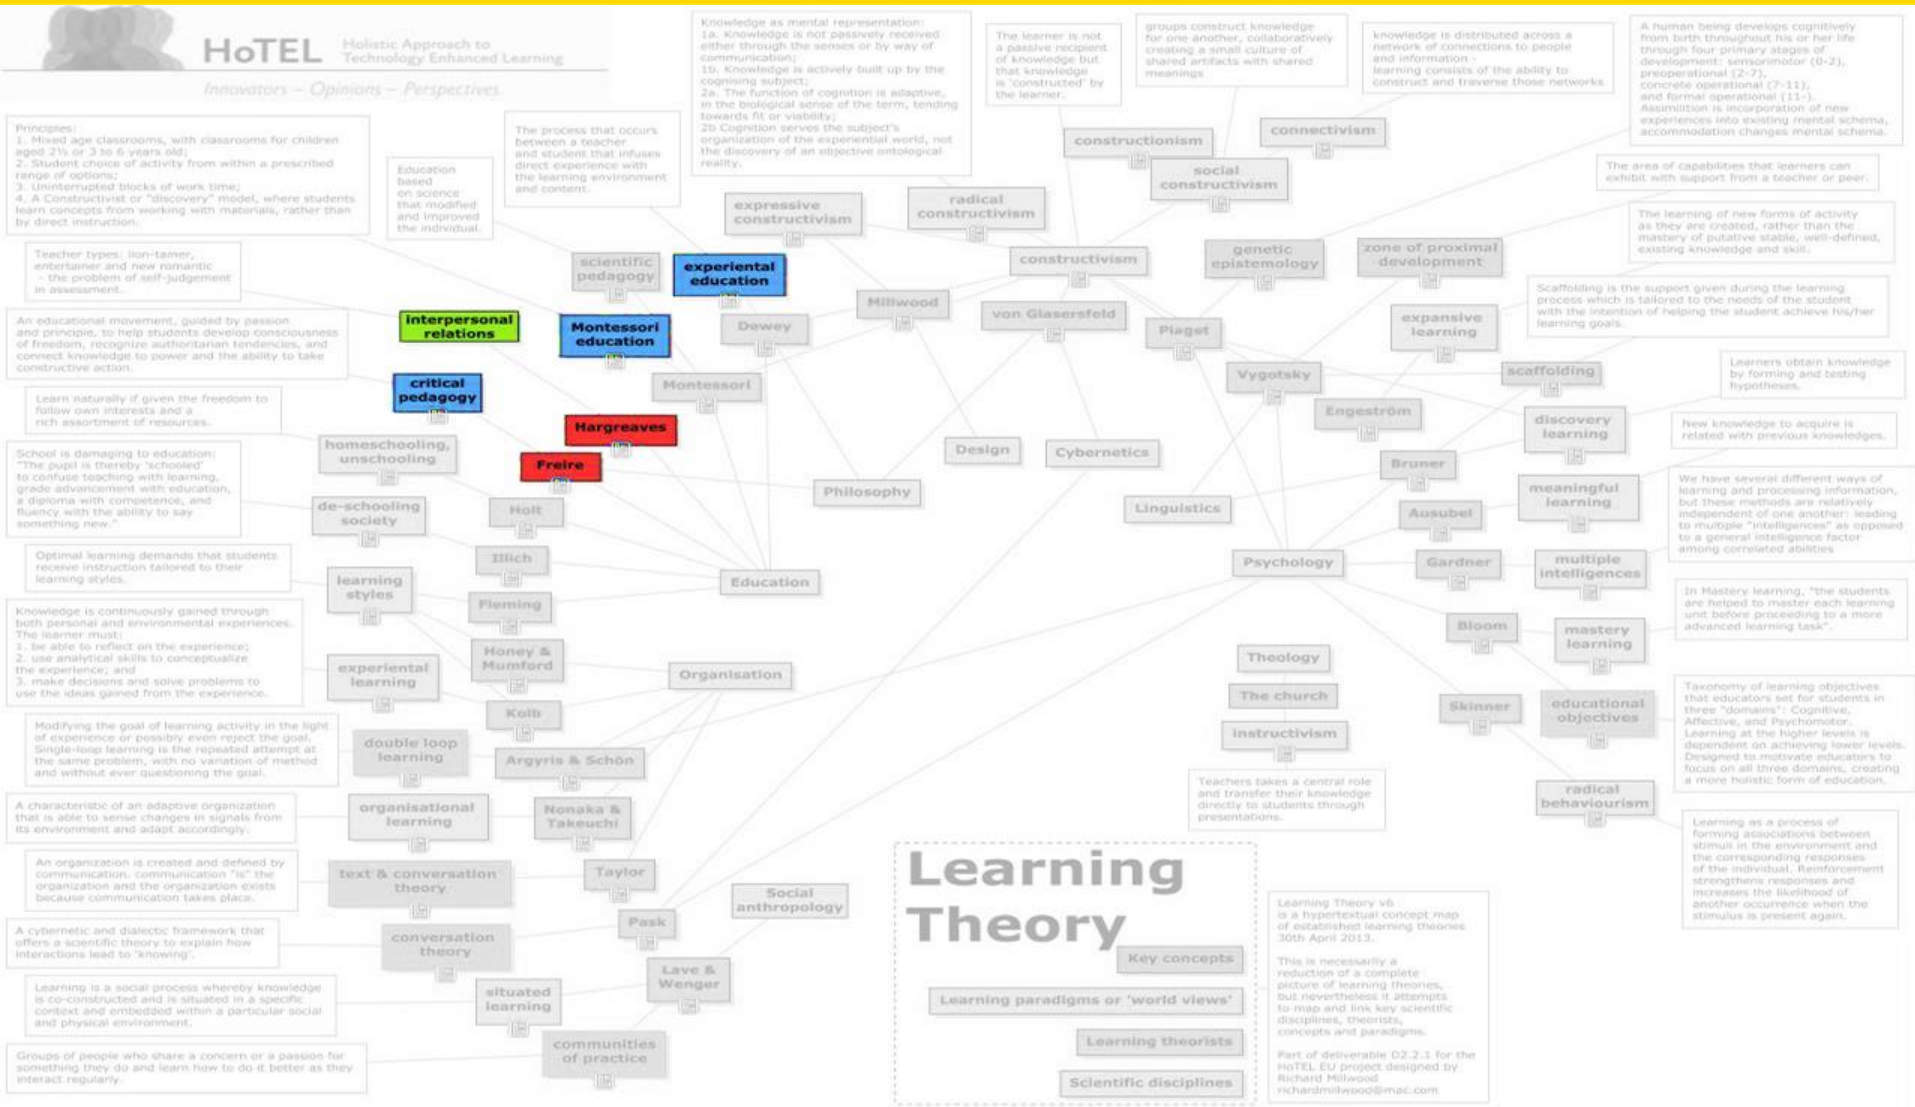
HoTEL Holistic Approach to Technology Enhanced Learning

Innovators – Opinions – Perspectives

Principles:
1. Mixed age classrooms, with classrooms for children aged 2½ or 3 to 6 years old;
2. Student choice of activity from within a prescribed range of options;
3. Uninterrupted blocks of work time;
4. A Constructivist or "discovery" model, where students learn concepts from working with materials, rather than by direct instruction.

Education based on science that modified and improved the individual.

The process that occurs between a teacher and student that infuses direct experience with the learning environment and content.

Knowledge as mental representation:
1a. Knowledge is not passively received either through the senses or by way of communication;
1b. Knowledge is actively built up by the cognising subject;
2a. The function of cognition is adaptive, in the biological sense of the term, tending towards fit or viability;
2b Cognition serves the subject's organization of the experiential world, not the discovery of an objective ontological reality.

The learner is not a passive recipient of knowledge but that knowledge is 'constructed' by the learner.

groups construct knowledge for one another, collaboratively creating a small culture of shared artifacts with shared meanings

knowledge is distributed across a network of connections to people and information - learning consists of the ability to construct and traverse those networks

A human being develops cognitively from birth throughout his or her life through four primary stages of development: sensorimotor (0-2), preoperational (2-7), concrete operational (7-11), and formal operational (11-). Assimilition is incorporation of new experiences into existing mental schema, accommodation changes mental schema.

Teacher types: lion-tamer, entertainer and new romantic - the problem of self-judgement in assessment.

An educational movement, guided by passion and principle, to help students develop consciousness of freedom, recognize authoritarian tendencies, and connect knowledge to power and the ability to take constructive action.

Learn naturally if given the freedom to follow own interests and a rich assortment of resources.

School is damaging to education: "The pupil is thereby 'schooled' to confuse teaching with learning, grade advancement with education, a diploma with competence, and fluency with the ability to say something new."

Optimal learning demands that students receive instruction tailored to their learning styles.

Knowledge is continuously gained through both personal and environmental experiences. The learner must:
1. be able to reflect on the experience;
2. use analytical skills to conceptualize the experience; and
3. make decisions and solve problems to use the ideas gained from the experience.

Modifying the goal of learning activity in the light of experience or possibly even reject the goal. Single-loop learning is the repeated attempt at the same problem, with no variation of method and without ever questioning the goal.

A characteristic of an adaptive organization that is able to sense changes in signals from its environment and adapt accordingly.

An organization is created and defined by communication. communication "is" the organization and the organization exists because communication takes place.

A cybernetic and dialectic framework that offers a scientific theory to explain how interactions lead to 'knowing'.

Learning is a social process whereby knowledge is co-constructed and is situated in a specific context and embedded within a particular social and physical environment.

Groups of people who share a concern or a passion for something they do and learn how to do it better as they interact regularly.

expressive constructivism
radical constructivism
constructionism
connectivism
social constructivism
scientific pedagogy
experiental education
interpersonal relations
Montessori education
critical pedagogy
Dewey
Millwood
constructivism
von Glasersfeld
genetic epistemology
zone of proximal development
Piaget
expansive learning
Montessori
Hargreaves
Freire
Vygotsky
scaffolding
Engeström
discovery learning
homeschooling, unschooling
de-schooling society
Holt
Illich
Design
Cybernetics
Philosophy
Linguistics
Bruner
meaningful learning
Ausubel
learning styles
Fleming
Education
Psychology
Gardner
multiple intelligences
experiental learning
Honey & Mumford
Organisation
Theology
Bloom
mastery learning
Kolb
The church
double loop learning
Argyris & Schön
instructivism
Skinner
educational objectives
organisational learning
Nonaka & Takeuchi
radical behaviourism
text & conversation theory
Taylor
Social anthropology
conversation theory
Pask
Lave & Wenger
situated learning
communities of practice

The area of capabilities that learners can exhibit with support from a teacher or peer.

The learning of new forms of activity as they are created, rather than the mastery of putative stable, well-defined, existing knowledge and skill.

Scaffolding is the support given during the learning process which is tailored to the needs of the student with the intention of helping the student achieve his/her learning goals.

Learners obtain knowledge by forming and testing hypotheses.

New knowledge to acquire is related with previous knowledges.

We have several different ways of learning and processing information, but these methods are relatively independent of one another: leading to multiple "intelligences" as opposed to a general intelligence factor among correlated abilities

In Mastery learning, "the students are helped to master each learning unit before proceeding to a more advanced learning task".

Taxonomy of learning objectives that educators set for students in three "domains": Cognitive, Affective, and Psychomotor. Learning at the higher levels is dependent on achieving lower levels. Designed to motivate educators to focus on all three domains, creating a more holistic form of education.

Teachers takes a central role and transfer their knowledge directly to students through presentations.

Learning as a process of forming associations between stimuli in the environment and the corresponding responses of the individual. Reinforcement strengthens responses and increases the likelihood of another occurrence when the stimulus is present again.

Learning Theory
Key concepts
Learning paradigms or 'world views'
Learning theorists
Scientific disciplines

Learning Theory v6 is a hypertextual concept map of established learning theories 30th April 2013.

This is necessarily a reduction of a complete picture of learning theories, but nevertheless it attempts to map and link key scientific disciplines, theorists, concepts and paradigms.

Part of deliverable D2.2.1 for the HoTEL EU project designed by Richard Millwood richardmillwood@mac.com